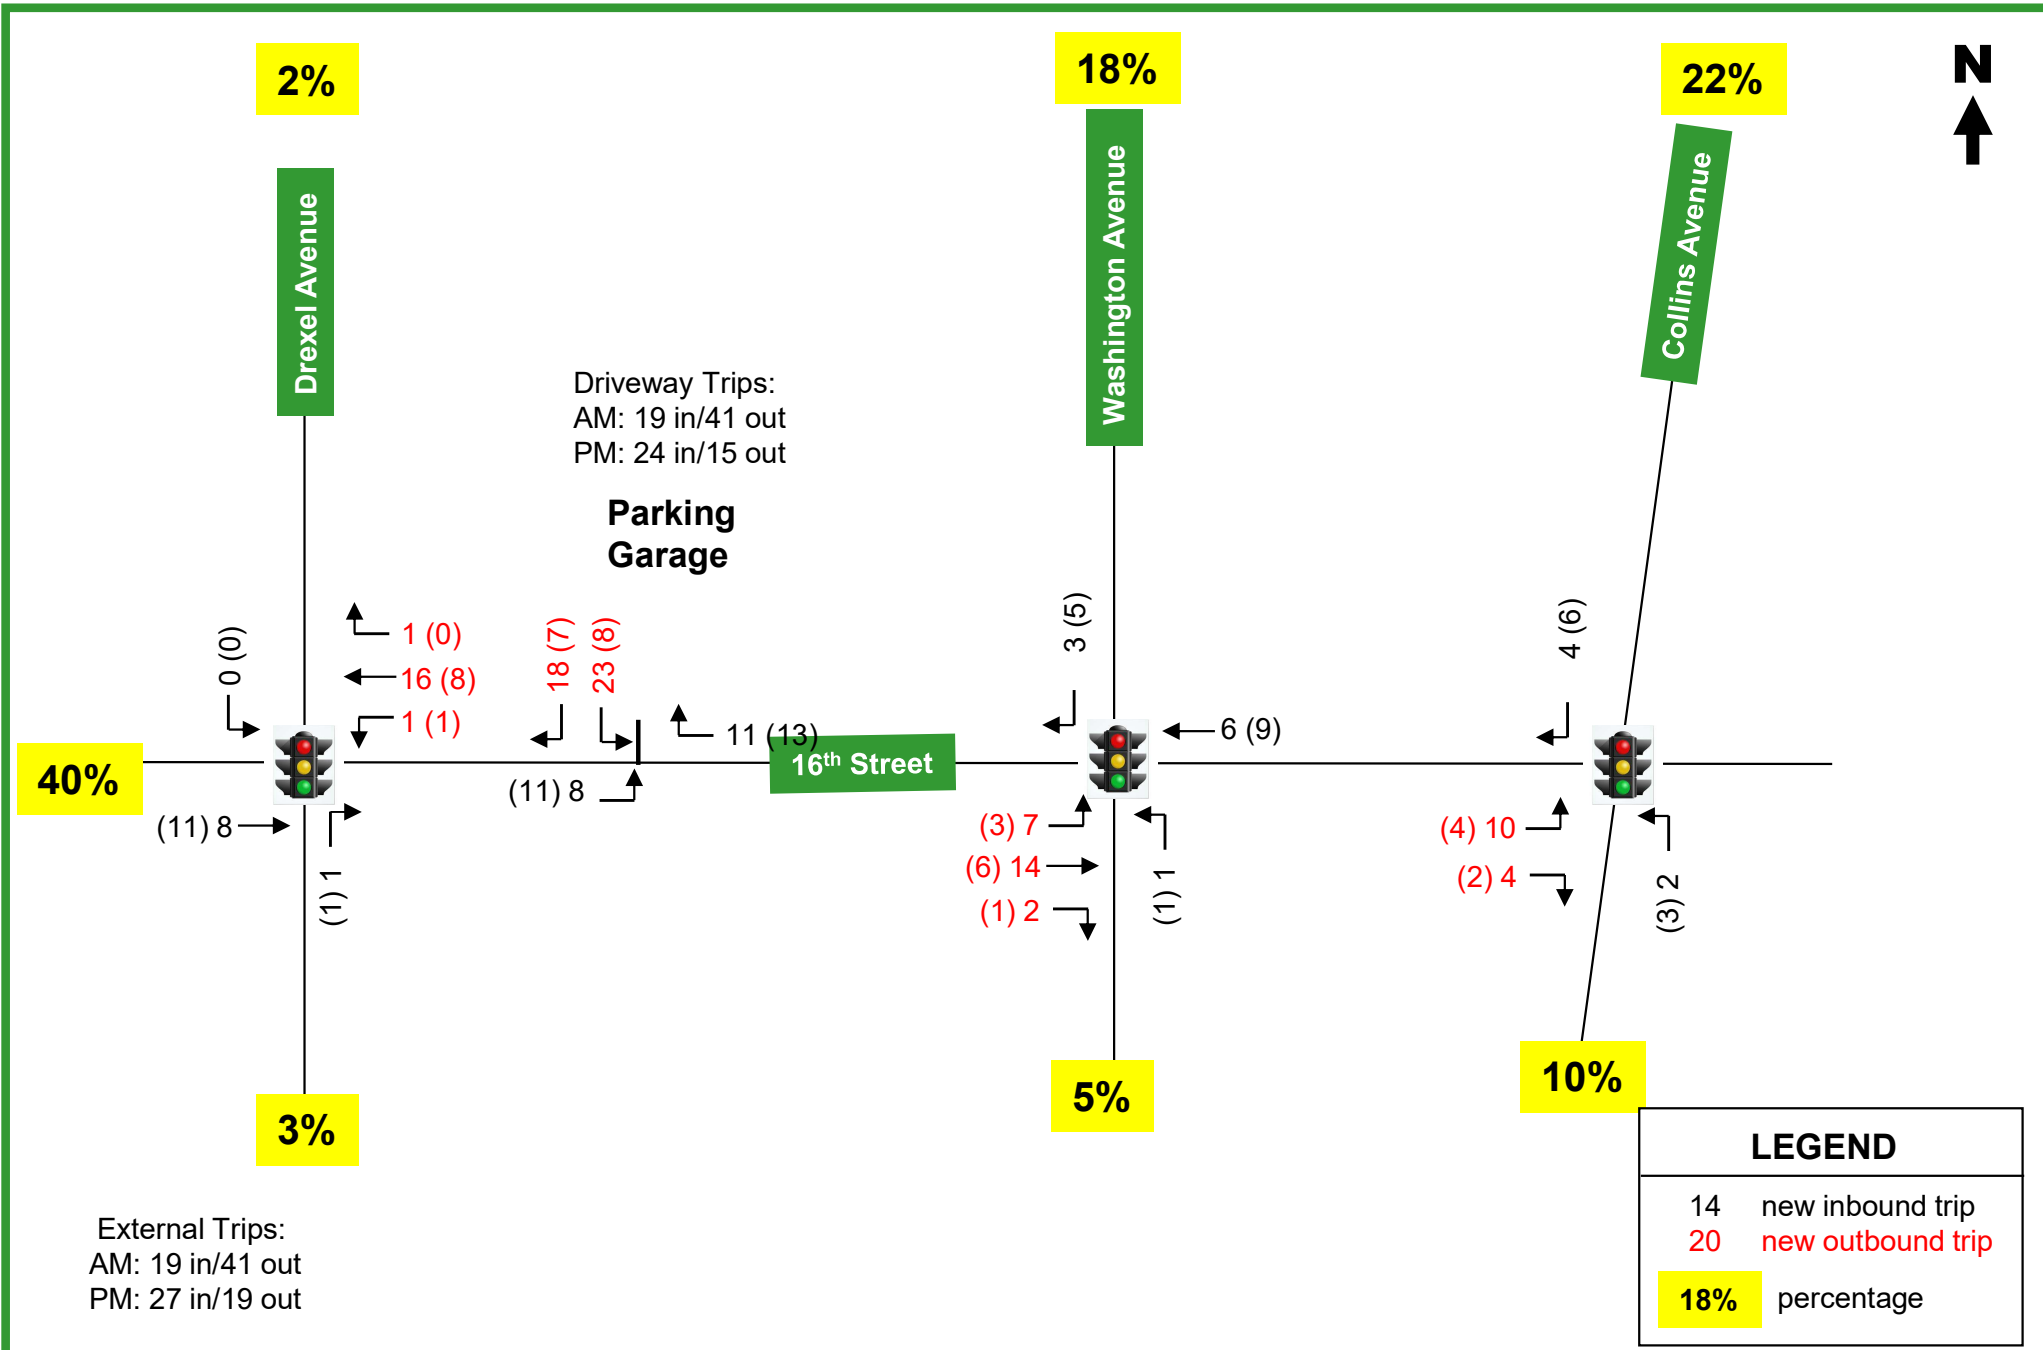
2%

18%

22%

N

Drexel Avenue

Washington Avenue

Collins Avenue

Driveway Trips:
AM: 19 in/41 out
PM: 24 in/15 out

Parking Garage

1 (0)
16 (8)
1 (1)
0 (0)
18 (7)
23 (8)
11 (13)
3 (5)
6 (9)
4 (6)

40%

16th Street

(11) 8
(11) 8
(1) 1
(3) 7
(6) 14
(1) 2
(1) 1
(4) 10
(2) 4
(3) 2

3%

5%

10%

External Trips:
AM: 19 in/41 out
PM: 27 in/19 out

LEGEND
14 new inbound trip
20 new outbound trip
18% percentage